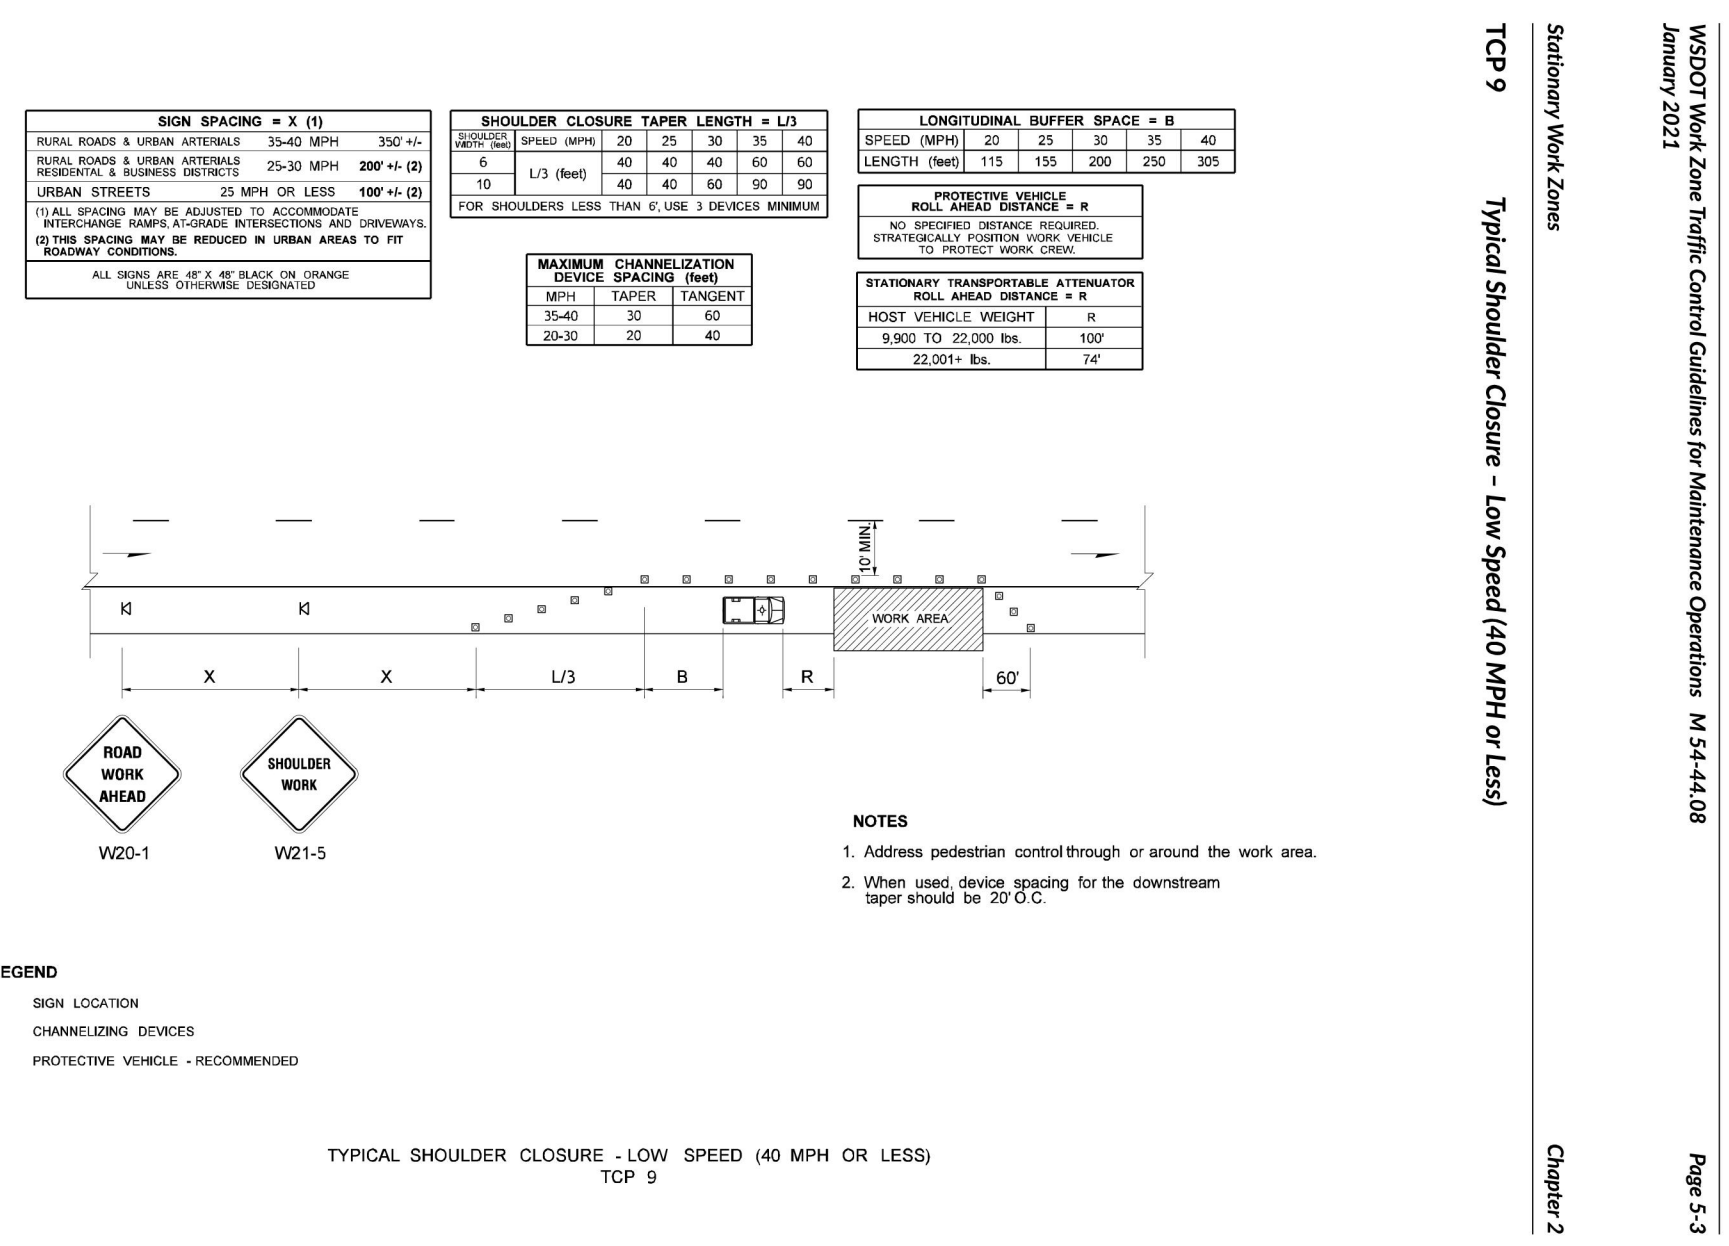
WSDOT Work Zone Traffic Control Guidelines for Maintenance Operations M 54-44.08
January 2021

Page 5-3

Stationary Work Zones

Chapter 2

TCP 9 Typical Shoulder Closure – Low Speed (40 MPH or Less)

| SIGN SPACING = X (1) | | |
|---|---|---|
| RURAL ROADS & URBAN ARTERIALS | 35-40 MPH | 350' +/- |
| RURAL ROADS & URBAN ARTERIALS RESIDENTAL & BUSINESS DISTRICTS | 25-30 MPH | 200' +/- (2) |
| URBAN STREETS | 25 MPH OR LESS | 100' +/- (2) |

(1) ALL SPACING MAY BE ADJUSTED TO ACCOMMODATE INTERCHANGE RAMPS, AT-GRADE INTERSECTIONS AND DRIVEWAYS.
(2) THIS SPACING MAY BE REDUCED IN URBAN AREAS TO FIT ROADWAY CONDITIONS.

ALL SIGNS ARE 48" X 48" BLACK ON ORANGE UNLESS OTHERWISE DESIGNATED

SHOULDER CLOSURE TAPER LENGTH = L/3

| SHOULDER WIDTH (feet) | SPEED (MPH) | 20 | 25 | 30 | 35 | 40 |
|---|---|---|---|---|---|---|
| 6 | L/3 (feet) | 40 | 40 | 40 | 60 | 60 |
| 10 | | 40 | 40 | 60 | 90 | 90 |

FOR SHOULDERS LESS THAN 6', USE 3 DEVICES MINIMUM

MAXIMUM CHANNELIZATION DEVICE SPACING (feet)

| MPH | TAPER | TANGENT |
|---|---|---|
| 35-40 | 30 | 60 |
| 20-30 | 20 | 40 |

LONGITUDINAL BUFFER SPACE = B

| SPEED (MPH) | 20 | 25 | 30 | 35 | 40 |
|---|---|---|---|---|---|
| LENGTH (feet) | 115 | 155 | 200 | 250 | 305 |

PROTECTIVE VEHICLE ROLL AHEAD DISTANCE = R
NO SPECIFIED DISTANCE REQUIRED. STRATEGICALLY POSITION WORK VEHICLE TO PROTECT WORK CREW.

STATIONARY TRANSPORTABLE ATTENUATOR ROLL AHEAD DISTANCE = R

| HOST VEHICLE WEIGHT | R |
|---|---|
| 9,900 TO 22,000 lbs. | 100' |
| 22,001+ lbs. | 74' |

10' MIN

WORK AREA

X X L/3 B R 60'

ROAD WORK AHEAD
W20-1

SHOULDER WORK
W21-5

NOTES
1. Address pedestrian control through or around the work area.
2. When used, device spacing for the downstream taper should be 20' O.C.

EGEND
SIGN LOCATION
CHANNELIZING DEVICES
PROTECTIVE VEHICLE - RECOMMENDED

TYPICAL SHOULDER CLOSURE - LOW SPEED (40 MPH OR LESS)
TCP 9